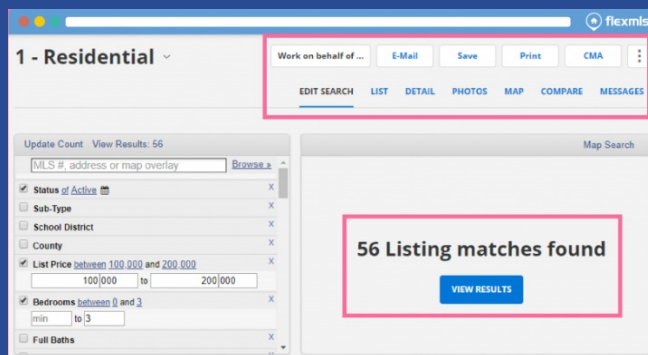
flexmls

1 - Residential

Work on behalf of ...
E-Mail
Save
Print
CMA

EDIT SEARCH
LIST
DETAIL
PHOTOS
MAP
COMPARE
MESSAGES

Update Count View Results: 56

MLS #, address or map overlay
Browse »

Status of Active
Sub-Type
School District
County
List Price between 100,000 and 200,000
100000 to 200000
Bedrooms between 0 and 3
min to 3
Full Baths

Map Search

56 Listing matches found

VIEW RESULTS